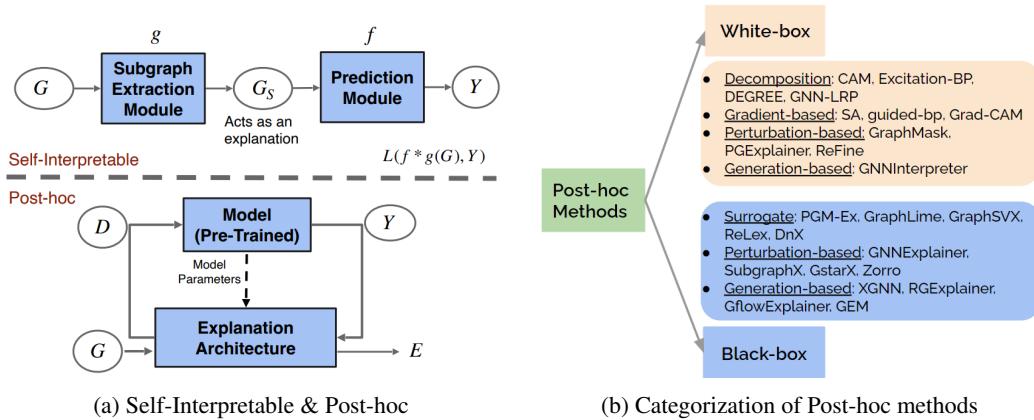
$g$

$f$

$G$

Subgraph Extraction Module

$G_S$

Acts as an explanation

Prediction Module

$Y$

Self-Interpretable

$L(f * g(G), Y)$

Post-hoc

$D$

Model (Pre-Trained)

$Y$

Model Parameters

$G$

Explanation Architecture

$E$

(a) Self-Interpretable & Post-hoc

White-box

- Decomposition: CAM, Excitation-BP, DEGREE, GNN-LRP
- Gradient-based: SA, guided-bp, Grad-CAM
- Perturbation-based: GraphMask, PGExplainer, ReFine
- Generation-based: GNNInterpreter

Post-hoc Methods

- Surrogate: PGM-Ex, GraphLime, GraphSVX, ReLex, DnX
- Perturbation-based: GNNExplainer, SubgraphX, GstarX, Zorro
- Generation-based: XGNN, RGExplainer, GflowExplainer, GEM

Black-box

(b) Categorization of Post-hoc methods